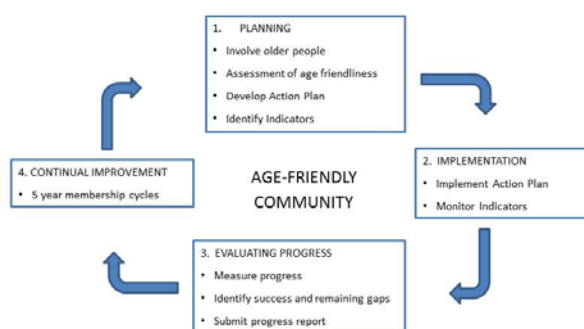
1. PLANNING
• Involve older people
• Assessment of age friendliness
• Develop Action Plan
• Identify Indicators

2. IMPLEMENTATION
• Implement Action Plan
• Monitor Indicators

3. EVALUATING PROGRESS
• Measure progress
• Identify success and remaining gaps
• Submit progress report

4. CONTINUAL IMPROVEMENT
• 5 year membership cycles

AGE-FRIENDLY COMMUNITY